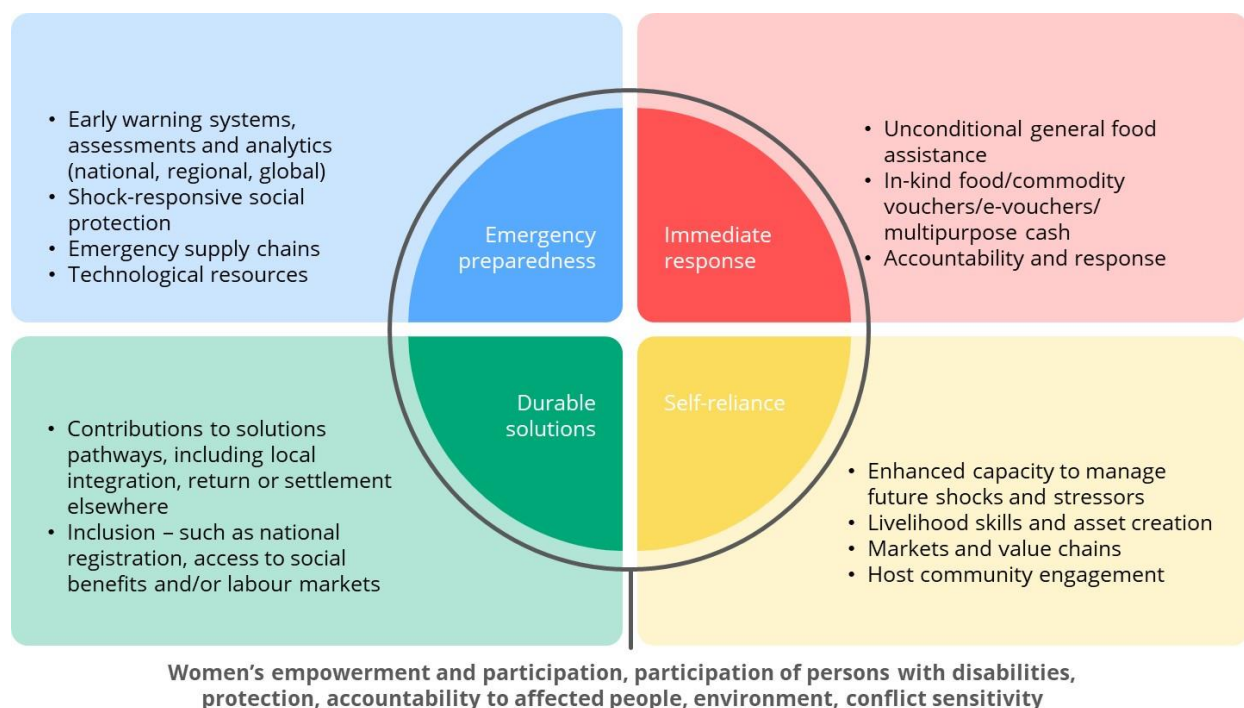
• Early warning systems, assessments and analytics (national, regional, global)
• Shock-responsive social protection
• Emergency supply chains
• Technological resources

• Unconditional general food assistance
• In-kind food/commodity vouchers/e-vouchers/ multipurpose cash
• Accountability and response

Emergency preparedness

Immediate response

Durable solutions

Self-reliance

• Contributions to solutions pathways, including local integration, return or settlement elsewhere
• Inclusion – such as national registration, access to social benefits and/or labour markets

• Enhanced capacity to manage future shocks and stressors
• Livelihood skills and asset creation
• Markets and value chains
• Host community engagement

Women's empowerment and participation, participation of persons with disabilities, protection, accountability to affected people, environment, conflict sensitivity